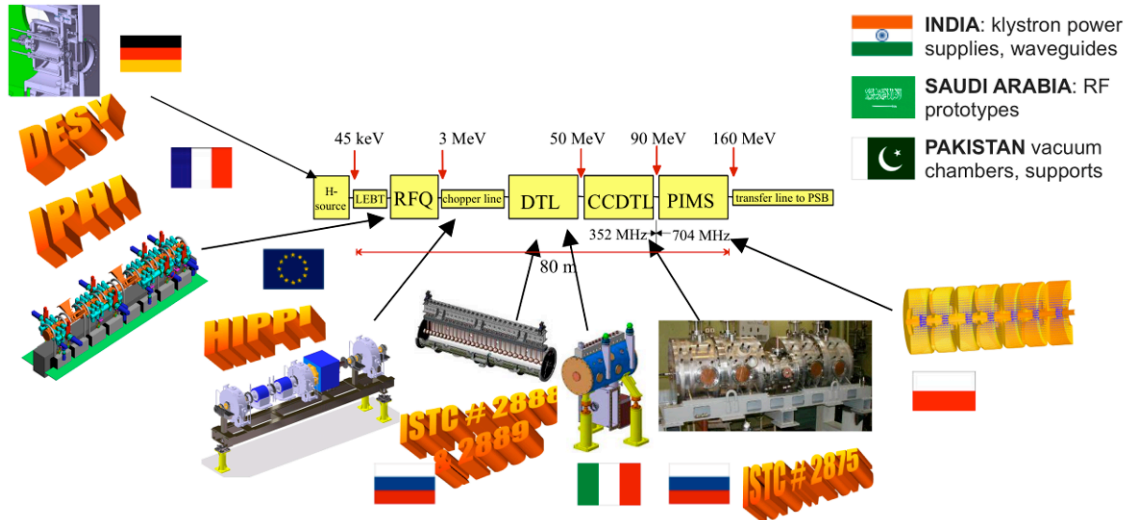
INDIA: klystron power supplies, waveguides

SAUDI ARABIA: RF prototypes

PAKISTAN vacuum chambers, supports

DESY

IPHI

HIPPI

45 keV
3 MeV
50 MeV
90 MeV
160 MeV

H- source
LEBT
RFQ
chopper line
DTL
CCDTL
PIMS
transfer line to PSB

352 MHz
704 MHz

80 m

ISTC # 2888 & 2889

ISTC # 2875